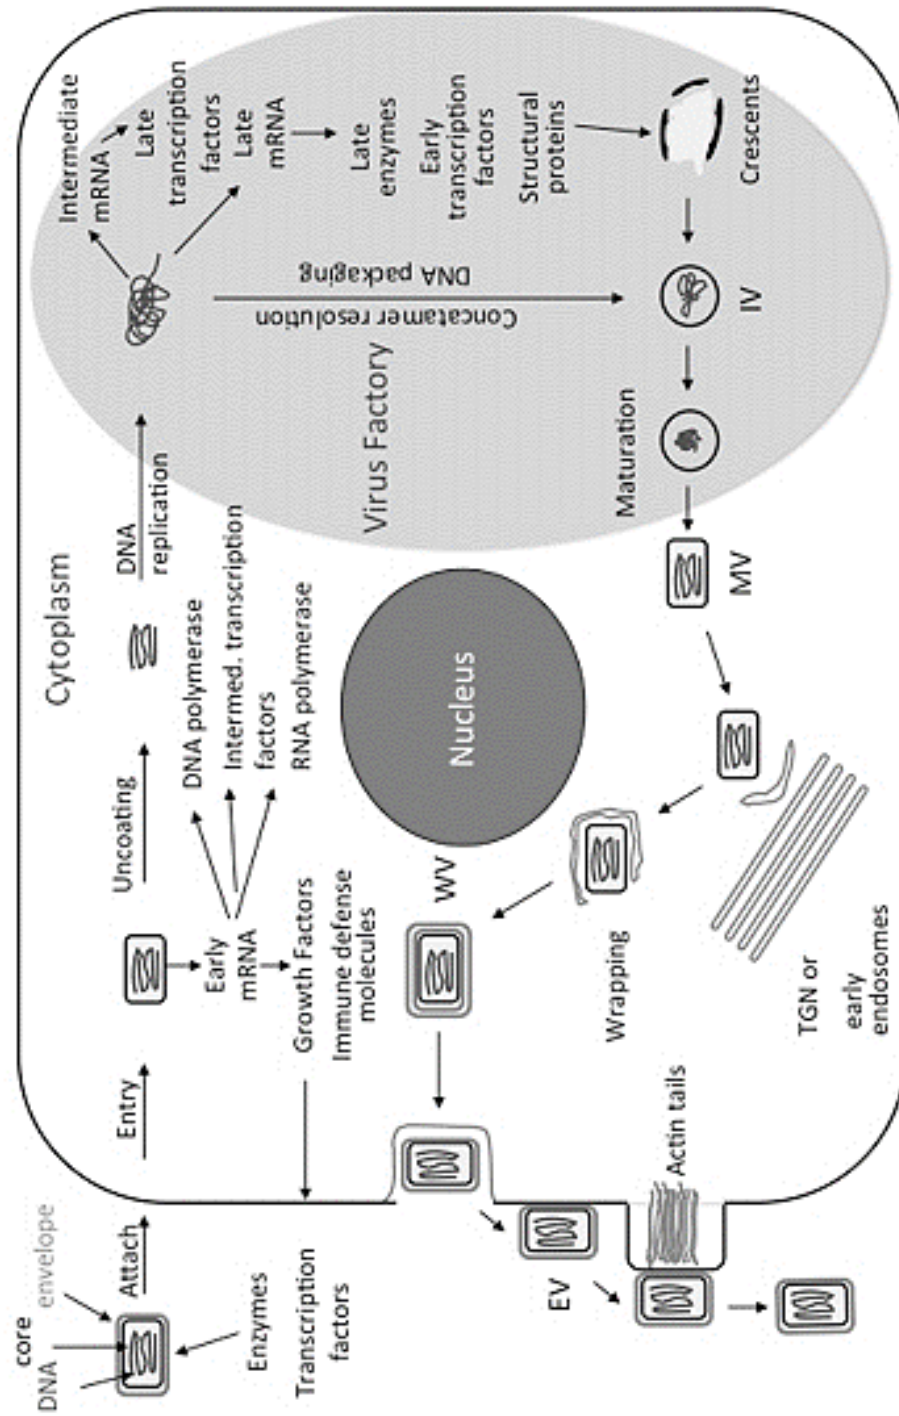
core
envelope
DNA
Enzymes
Transcription factors
Attach
Entry
Uncoating
Early mRNA
Growth Factors
Immune defense molecules
DNA polymerase
Intermed. transcription factors
RNA polymerase
Cytoplasm
DNA replication
Nucleus
Virus Factory
Intermediate mRNA
Late transcription factors
Late mRNA
Late enzymes
Early transcription factors
Structural proteins
Crescents
Concatamer resolution
DNA packaging
IV
Maturation
MV
WV
Wrapping
TGN or early endosomes
Actin tails
EV